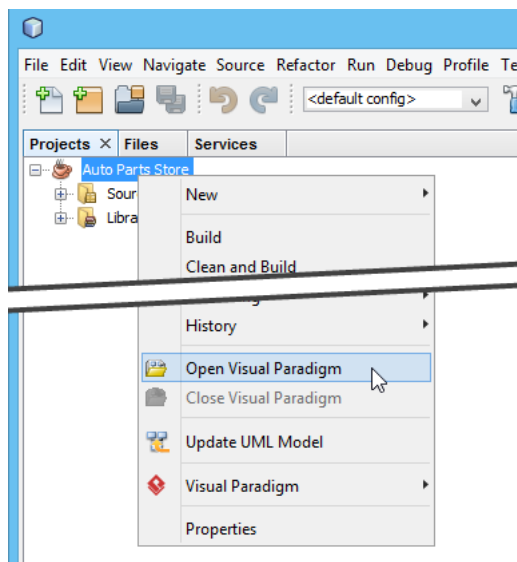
File Edit View Navigate Source Refactor Run Debug Profile Te

<default config>

Projects × Files Services

Auto Parts Store

Sour

Libra

New

Build

Clean and Build

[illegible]

History

Open Visual Paradigm

Close Visual Paradigm

Update UML Model

Visual Paradigm

Properties